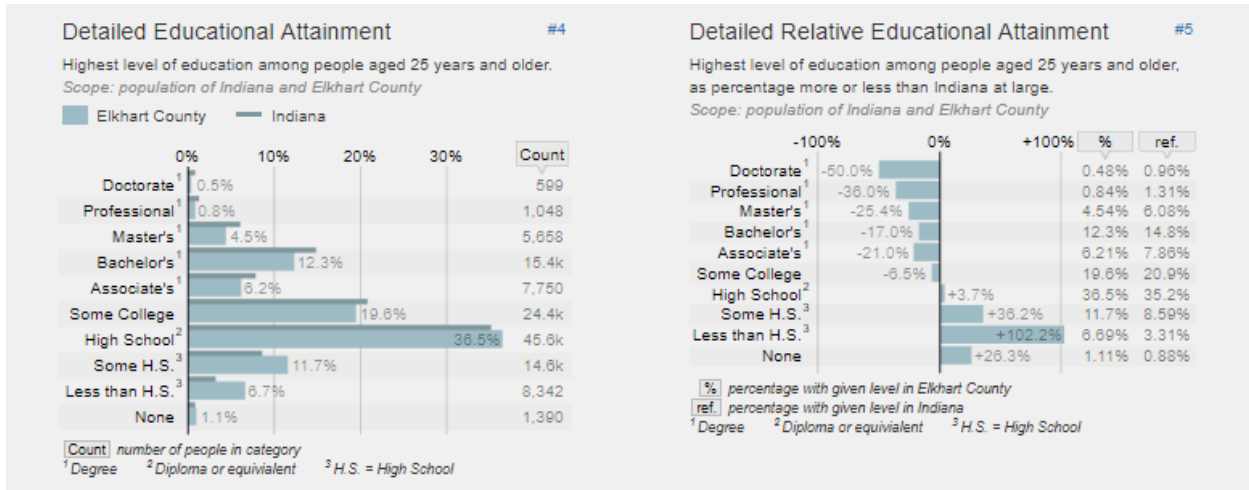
Detailed Educational Attainment #4

Highest level of education among people aged 25 years and older.
Scope: population of Indiana and Elkhart County

Elkhart County   Indiana

0%   10%   20%   30%

| | | Count |
|---|---|---|
| Doctorate$^1$ | 0.5% | 599 |
| Professional$^1$ | 0.8% | 1,048 |
| Master's$^1$ | 4.5% | 5,658 |
| Bachelor's$^1$ | 12.3% | 15.4k |
| Associate's$^1$ | 6.2% | 7,750 |
| Some College | 19.6% | 24.4k |
| High School$^2$ | 36.5% | 45.6k |
| Some H.S.$^3$ | 11.7% | 14.6k |
| Less than H.S.$^3$ | 6.7% | 8,342 |
| None | 1.1% | 1,390 |

Count number of people in category
$^1$Degree   $^2$Diploma or equivialent   $^3$H.S. = High School

Detailed Relative Educational Attainment #5

Highest level of education among people aged 25 years and older, as percentage more or less than Indiana at large.
Scope: population of Indiana and Elkhart County

-100%   0%   +100%

| | | % | ref. |
|---|---|---|---|
| Doctorate$^1$ | -50.0% | 0.48% | 0.96% |
| Professional$^1$ | -36.0% | 0.84% | 1.31% |
| Master's$^1$ | -25.4% | 4.54% | 6.08% |
| Bachelor's$^1$ | -17.0% | 12.3% | 14.8% |
| Associate's$^1$ | -21.0% | 6.21% | 7.86% |
| Some College | -6.5% | 19.6% | 20.9% |
| High School$^2$ | +3.7% | 36.5% | 35.2% |
| Some H.S.$^3$ | +36.2% | 11.7% | 8.59% |
| Less than H.S.$^3$ | +102.2% | 6.69% | 3.31% |
| None | +26.3% | 1.11% | 0.88% |

% percentage with given level in Elkhart County
ref. percentage with given level in Indiana
$^1$Degree   $^2$Diploma or equivialent   $^3$H.S. = High School